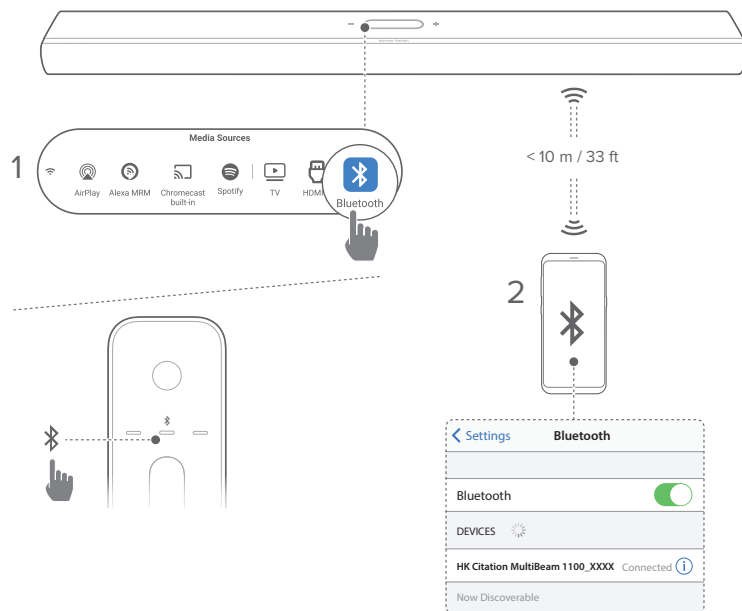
Media Sources

1

AirPlay Alexa MRM Chromecast built-in Spotify TV HDMI Bluetooth

< 10 m / 33 ft

2

Settings Bluetooth

Bluetooth

DEVICES

HK Citation MultiBeam 1100_XXXX Connected

Now Discoverable